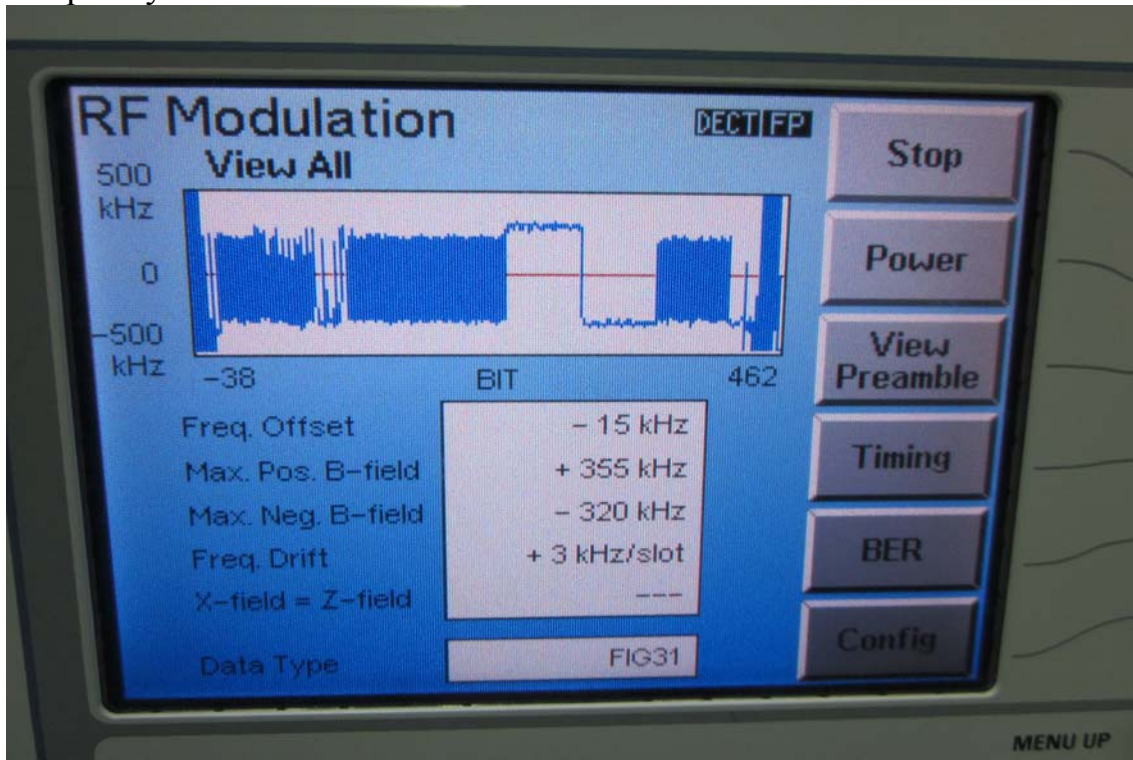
RF Modulation
DECT FP
View All
500 kHz
0
-500 kHz
-38
BIT
462

Freq. Offset
Max. Pos. B-field
Max. Neg. B-field
Freq. Drift
X-field = Z-field
Data Type

– 15 kHz
+ 355 kHz
– 320 kHz
+ 3 kHz/slot
---
FIG31

Stop
Power
View Preamble
Timing
BER
Config

MENU UP